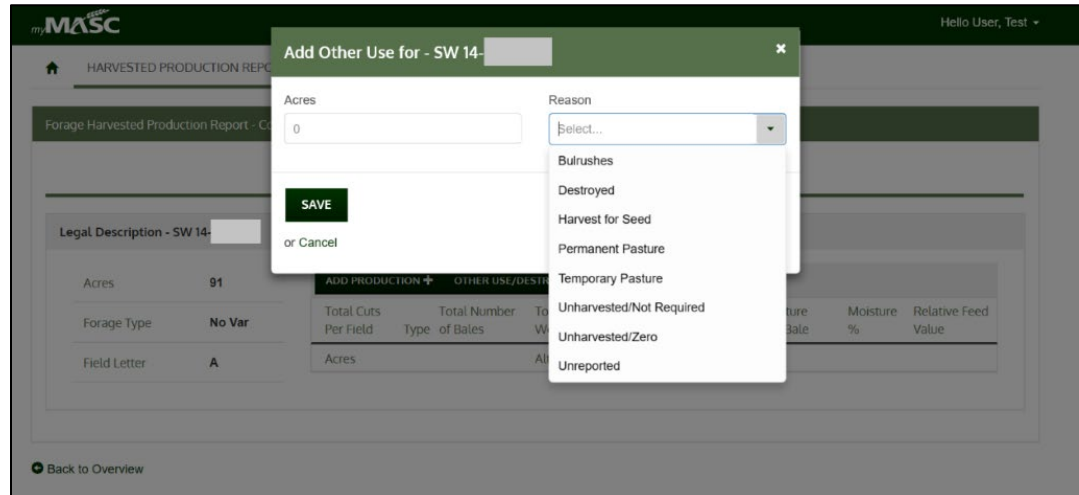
myMASC

Hello User, Test

HARVESTED PRODUCTION REPO

Forage Harvested Production Report - C

Legal Description - SW 14-

| Acres | 91 |
|---|---|
| Forage Type | No Var |
| Field Letter | A |

ADD PRODUCTION + OTHER USE/DESTR

| Total Cuts Per Field | Type | Total Number of Bales | To W | ture Bale | Moisture % | Relative Feed Value |
|---|---|---|---|---|---|---|
| Acres | | | Al | | | |

Back to Overview

Add Other Use for - SW 14-

×

Acres

0

Reason

Select...

Bulrushes
Destroyed
Harvest for Seed
Permanent Pasture
Temporary Pasture
Unharvested/Not Required
Unharvested/Zero
Unreported

SAVE

or Cancel